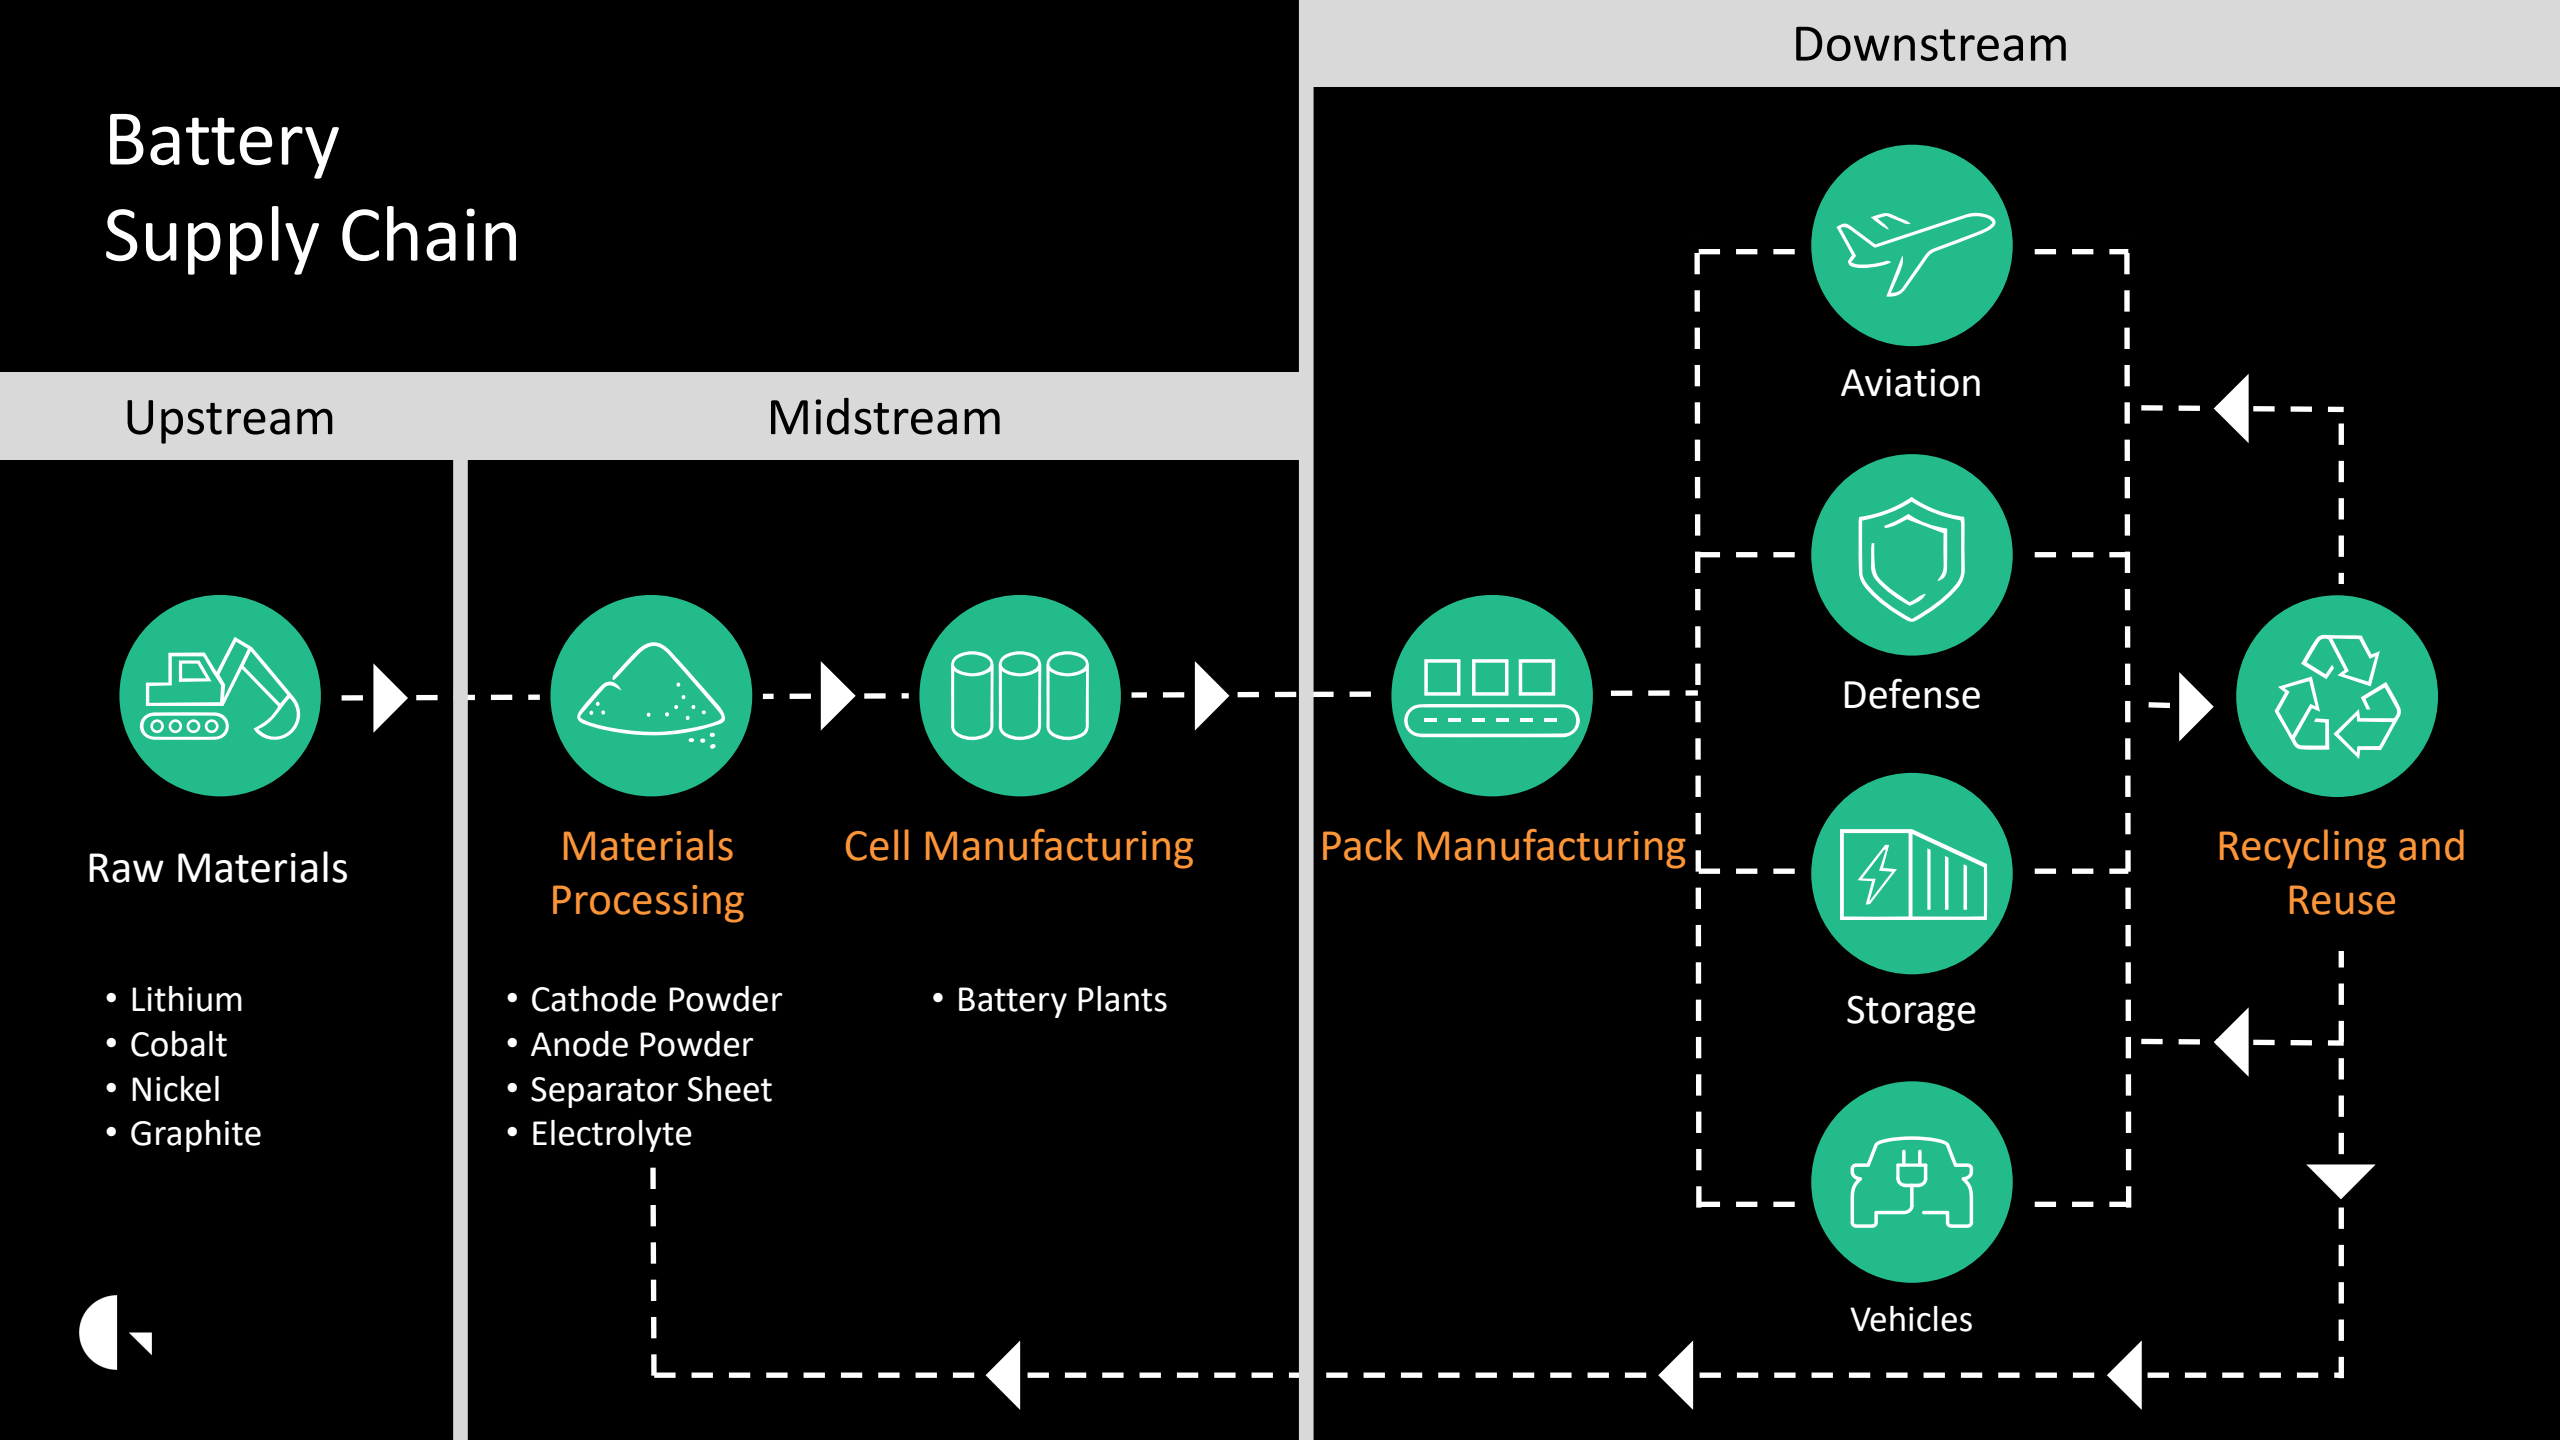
Battery
Supply Chain

Upstream

Midstream

Downstream

Raw Materials

• Lithium
• Cobalt
• Nickel
• Graphite

Materials Processing

• Cathode Powder
• Anode Powder
• Separator Sheet
• Electrolyte

Cell Manufacturing

• Battery Plants

Pack Manufacturing

Aviation

Defense

Storage

Vehicles

Recycling and Reuse